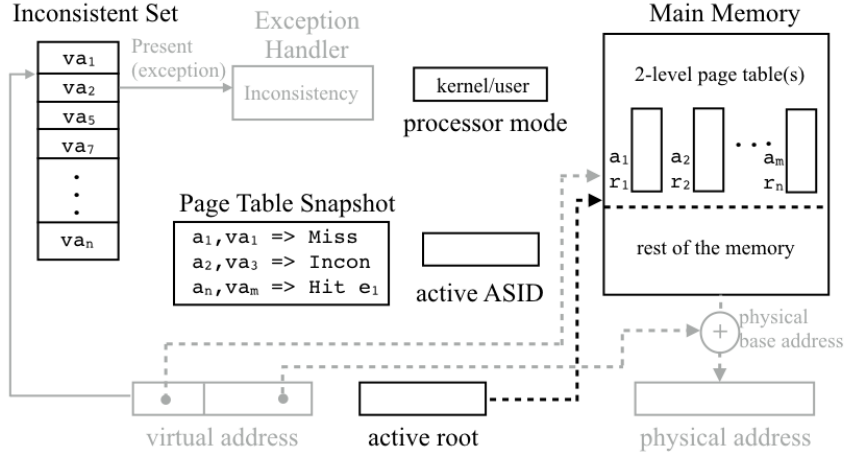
Inconsistent Set

$va_1$
$va_2$
$va_5$
$va_7$
⋮
$va_n$

Present (exception)

Exception Handler

Inconsistency

kernel/user

processor mode

Page Table Snapshot

$a_1, va_1$ => Miss
$a_2, va_3$ => Incon
$a_n, va_m$ => Hit $e_1$

active ASID

Main Memory

2-level page table(s)

$a_1$ $r_1$
$a_2$ $r_2$
. . .
$a_m$ $r_n$

rest of the memory

physical base address

virtual address

active root

physical address